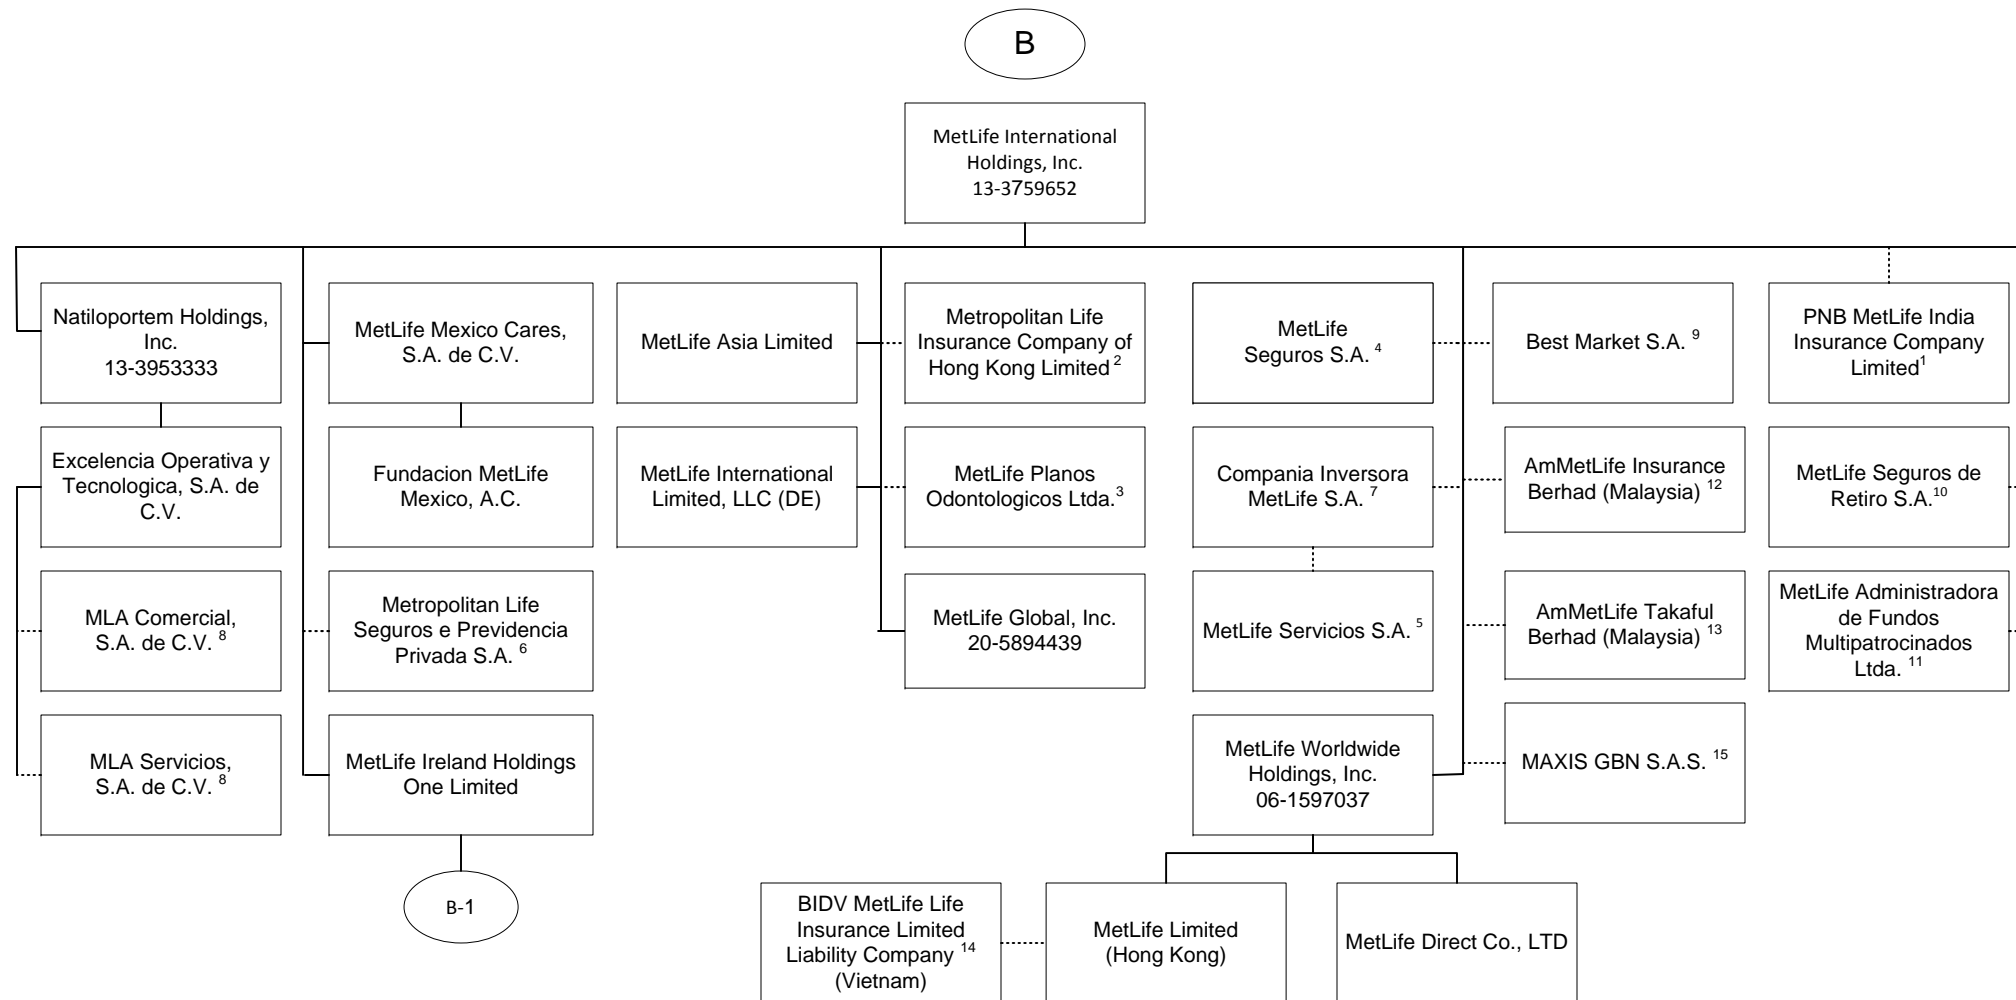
B

MetLife International Holdings, Inc. 13-3759652

Natiloportem Holdings, Inc. 13-3953333

Excelencia Operativa y Tecnologica, S.A. de C.V.

MLA Comercial, S.A. de C.V. $^{8}$

MLA Servicios, S.A. de C.V. $^{8}$

MetLife Mexico Cares, S.A. de C.V.

Fundacion MetLife Mexico, A.C.

Metropolitan Life Seguros e Previdencia Privada S.A. $^{6}$

MetLife Ireland Holdings One Limited

B-1

MetLife Asia Limited

MetLife International Limited, LLC (DE)

Metropolitan Life Insurance Company of Hong Kong Limited $^{2}$

MetLife Planos Odontologicos Ltda.$^{3}$

MetLife Global, Inc. 20-5894439

MetLife Seguros S.A. $^{4}$

Compania Inversora MetLife S.A. $^{7}$

MetLife Servicios S.A. $^{5}$

MetLife Worldwide Holdings, Inc. 06-1597037

BIDV MetLife Life Insurance Limited Liability Company $^{14}$ (Vietnam)

MetLife Limited (Hong Kong)

MetLife Direct Co., LTD

Best Market S.A. $^{9}$

AmMetLife Insurance Berhad (Malaysia) $^{12}$

AmMetLife Takaful Berhad (Malaysia) $^{13}$

MAXIS GBN S.A.S. $^{15}$

PNB MetLife India Insurance Company Limited$^{1}$

MetLife Seguros de Retiro S.A.$^{10}$

MetLife Administradora de Fundos Multipatrocinados Ltda. $^{11}$